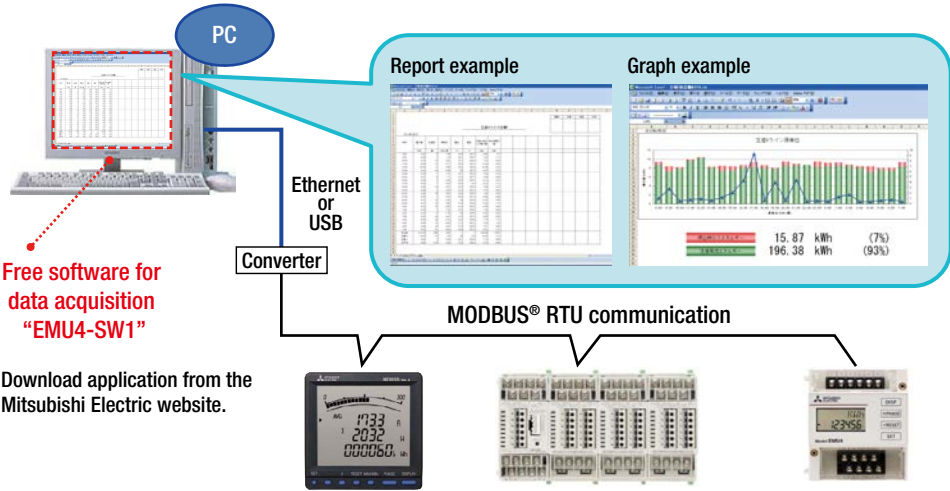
PC

Report example

Graph example

15.87 kWh (7%)
196.38 kWh (93%)

Ethernet
or
USB

Converter

Free software for data acquisition "EMU4-SW1"

MODBUS® RTU communication

Download application from the Mitsubishi Electric website.

1733
2032
000060